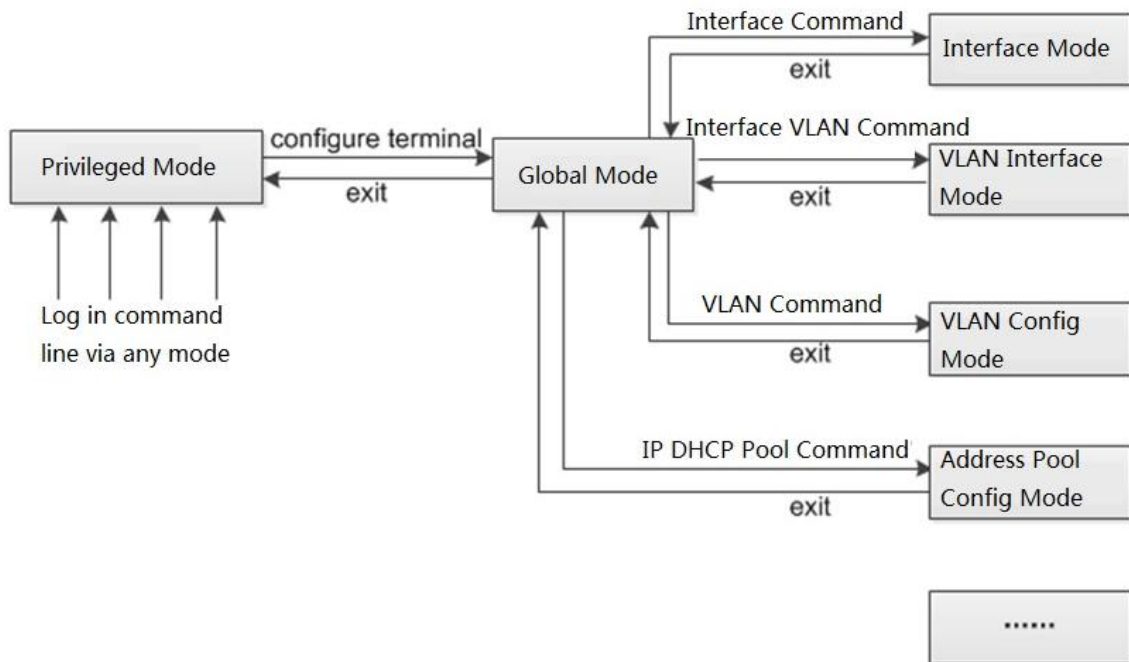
Interface Command

Interface Mode

exit

Interface VLAN Command

configure terminal

Privileged Mode

exit

Global Mode

VLAN Interface Mode

exit

Log in command line via any mode

VLAN Command

VLAN Config Mode

exit

IP DHCP Pool Command

Address Pool Config Mode

exit

......